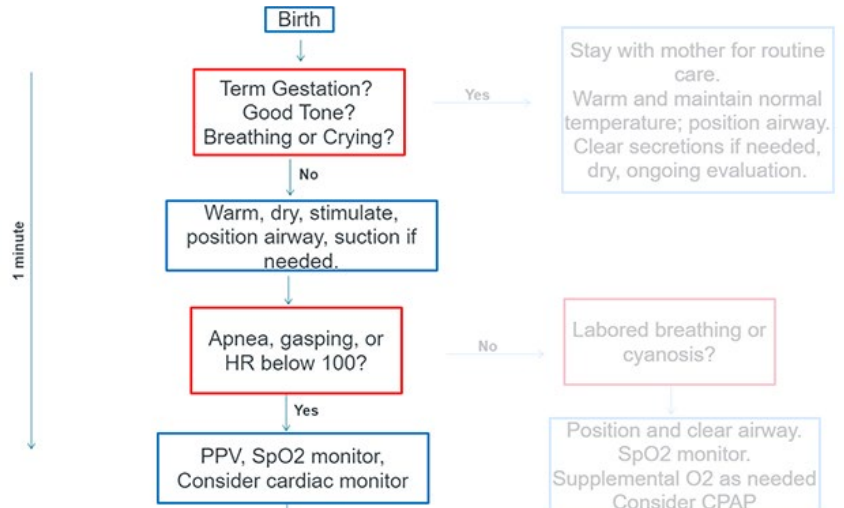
Birth

1 minute

Term Gestation?
Good Tone?
Breathing or Crying?

Yes

Stay with mother for routine care.
Warm and maintain normal temperature; position airway.
Clear secretions if needed, dry, ongoing evaluation.

No

Warm, dry, stimulate, position airway, suction if needed.

Apnea, gasping, or HR below 100?

No

Labored breathing or cyanosis?

Yes

PPV, SpO2 monitor, Consider cardiac monitor

Position and clear airway.
SpO2 monitor.
Supplemental O2 as needed
Consider CPAP